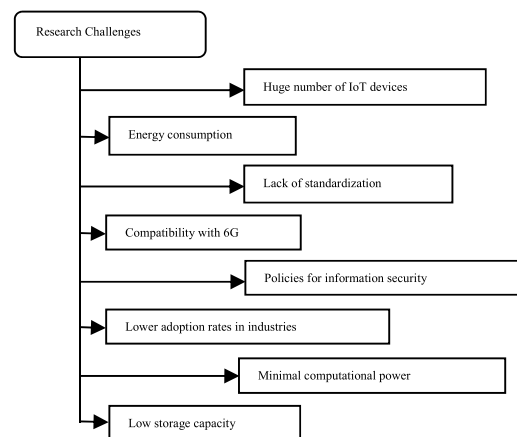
Research Challenges

Huge number of IoT devices

Energy consumption

Lack of standardization

Compatibility with 6G

Policies for information security

Lower adoption rates in industries

Minimal computational power

Low storage capacity